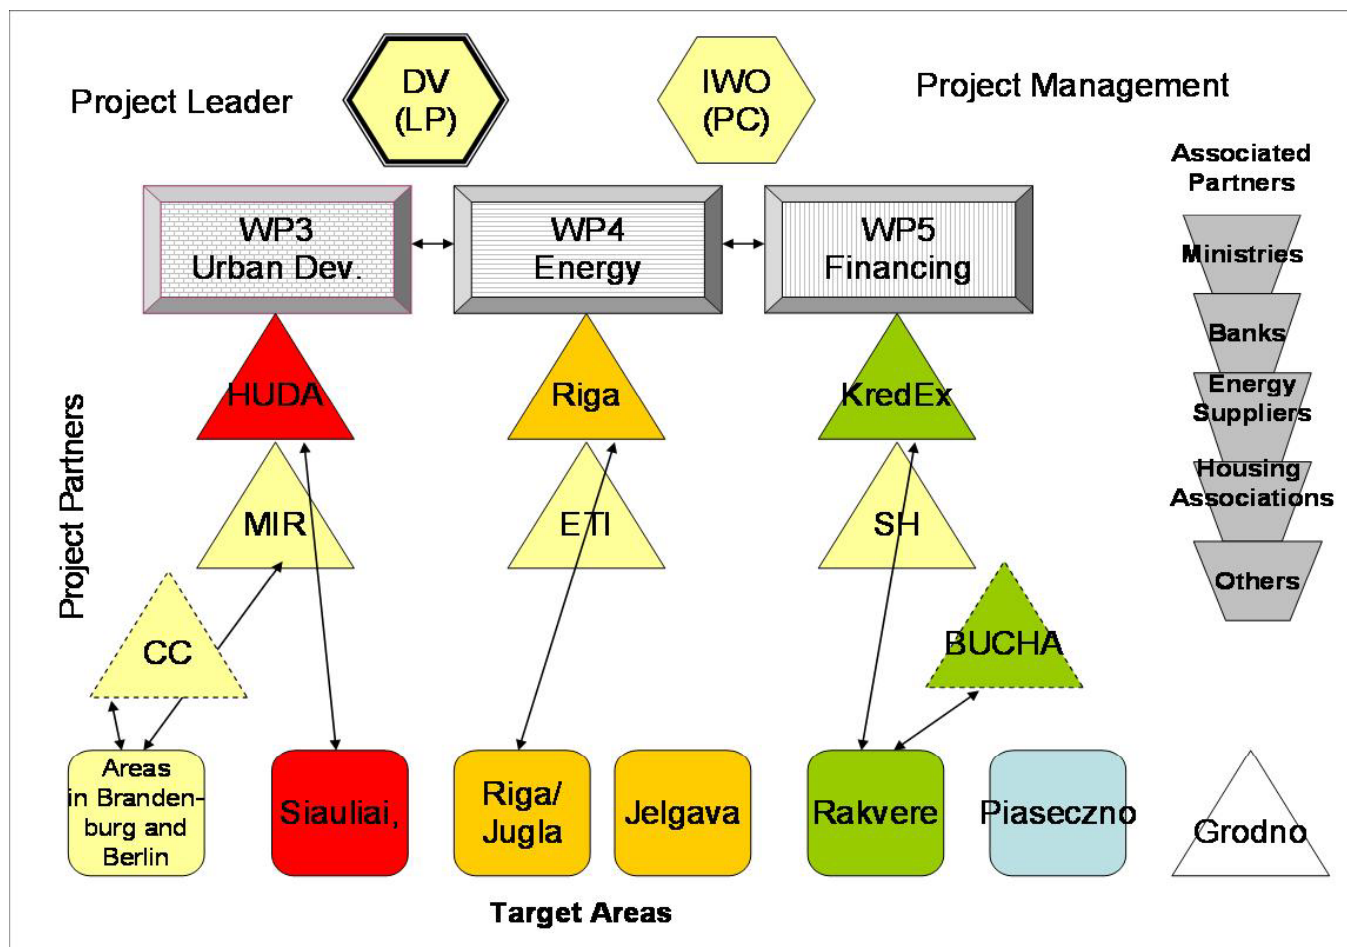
Project Leader

DV (LP)

IWO (PC)

Project Management

Associated Partners

Ministries

Banks

Energy Suppliers

Housing Associations

Others

WP3 Urban Dev.

WP4 Energy

WP5 Financing

Project Partners

HUDA

Riga

KredEx

MIR

ETI

SH

CC

BUCHA

Areas in Brandenburg and Berlin

Siauliai,

Riga/ Jugla

Jelgava

Rakvere

Piaseczno

Grodno

Target Areas